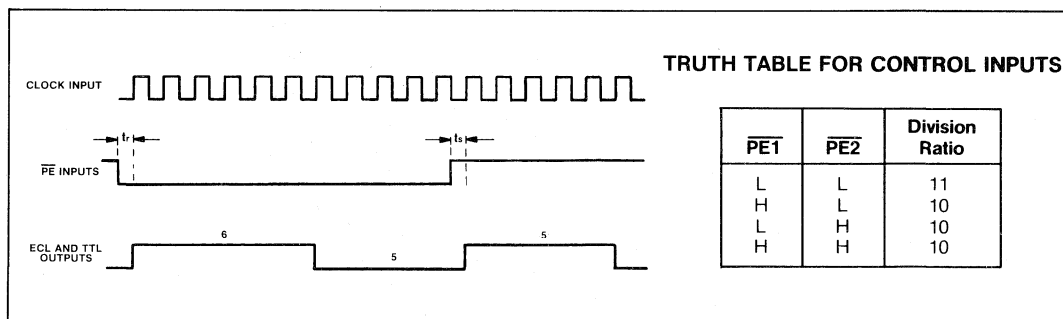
CLOCK INPUT

$t_r$

$t_s$

$\overline{PE}$ INPUTS

ECL AND TTL OUTPUTS

6

5

5

TRUTH TABLE FOR CONTROL INPUTS

| $\overline{PE1}$ | $\overline{PE2}$ | Division Ratio |
|---|---|---|
| L | L | 11 |
| H | L | 10 |
| L | H | 10 |
| H | H | 10 |